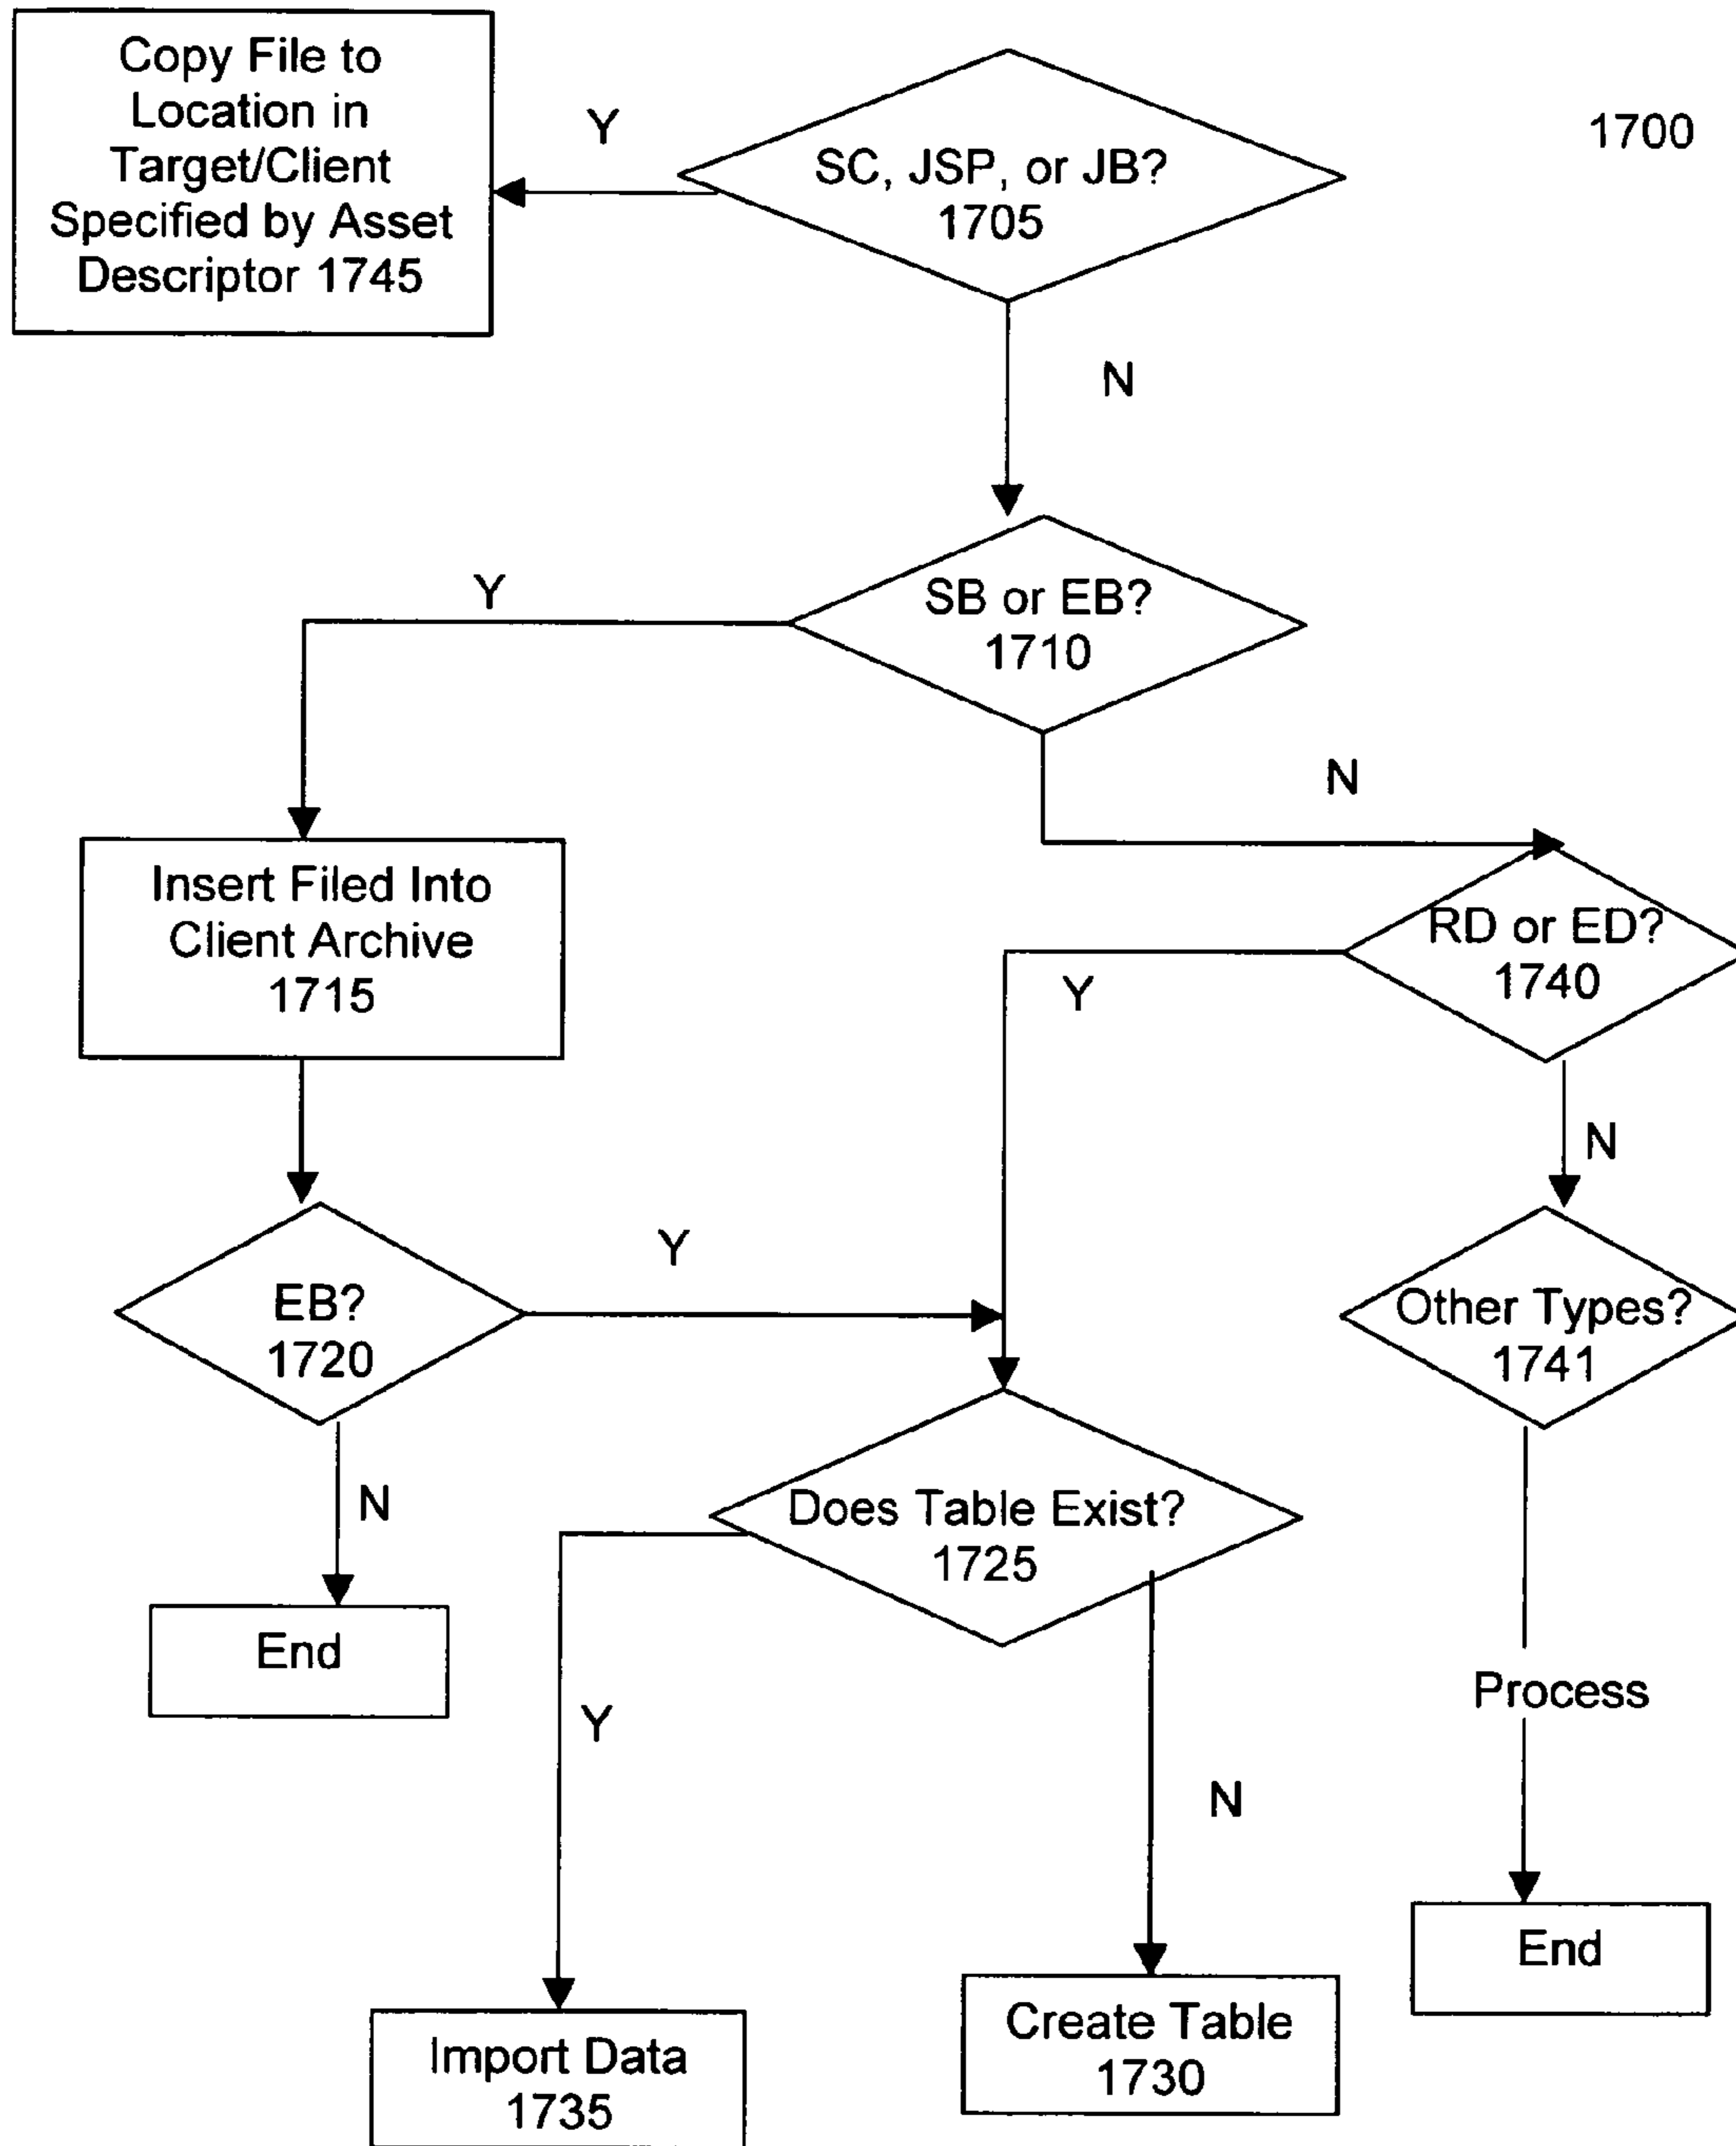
Copy File to Location in Target/Client Specified by Asset Descriptor 1745

Y

SC, JSP, or JB? 1705

1700

N

Y

SB or EB? 1710

N

Insert Filed Into Client Archive 1715

RD or ED? 1740

Y

N

Y

EB? 1720

Other Types? 1741

N

Does Table Exist? 1725

End

Process

Y

N

End

Create Table 1730

Import Data 1735